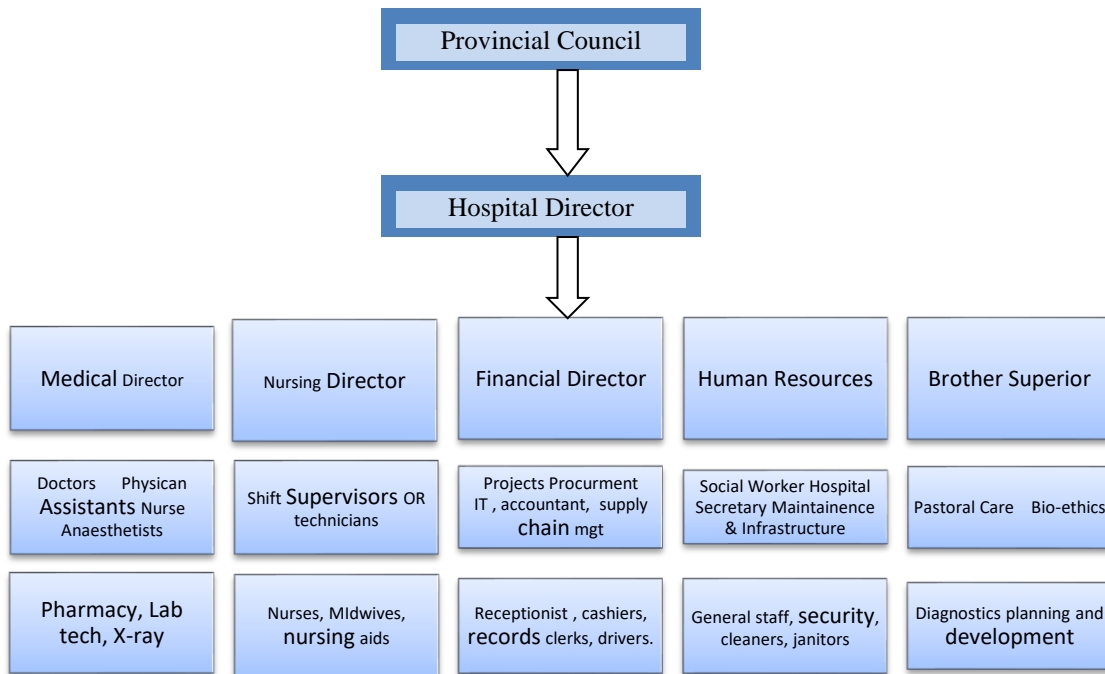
Provincial Council

Hospital Director

Medical Director

Nursing Director

Financial Director

Human Resources

Brother Superior

Doctors Physican Assistants Nurse Anaesthetists

Shift Supervisors OR technicians

Projects Procurment IT , accountant, supply chain mgt

Social Worker Hospital Secretary Maintainence & Infrastructure

Pastoral Care Bio-ethics

Pharmacy, Lab tech, X-ray

Nurses, MIdwives, nursing aids

Receptionist , cashiers, records clerks, drivers.

General staff, security, cleaners, janitors

Diagnostics planning and development